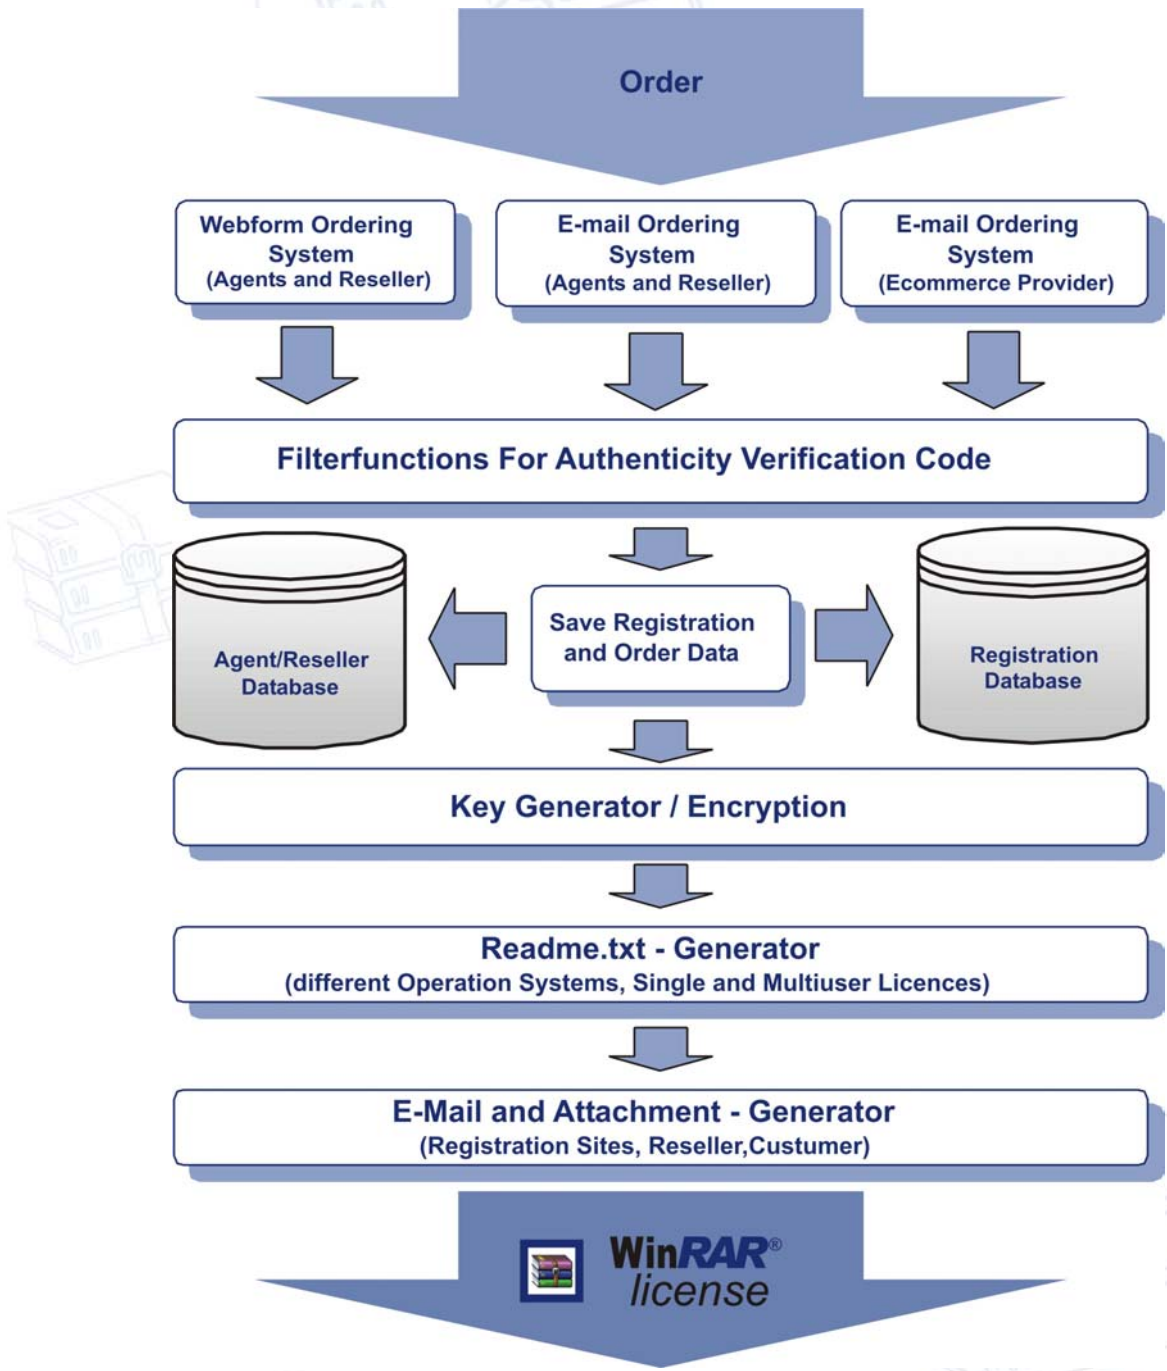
Order

Webform Ordering System (Agents and Reseller)

E-mail Ordering System (Agents and Reseller)

E-mail Ordering System (Ecommerce Provider)

Filterfunctions For Authenticity Verification Code

Agent/Reseller Database

Save Registration and Order Data

Registration Database

Key Generator / Encryption

Readme.txt - Generator
(different Operation Systems, Single and Multiuser Licences)

E-Mail and Attachment - Generator
(Registration Sites, Reseller,Custumer)

WinRAR®
license